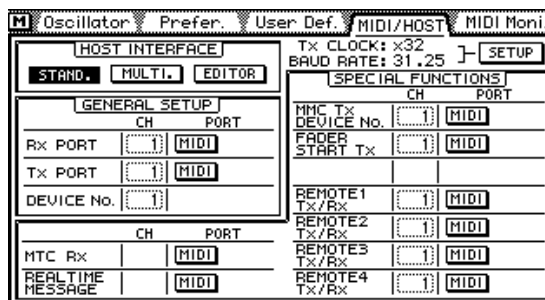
M Oscillator Prefer. User Def. MIDI/HOST MIDI Moni

HOST INTERFACE

STAND. MULTI. EDITOR

Tx CLOCK: x32
BAUD RATE: 31.25
SETUP

GENERAL SETUP

| | CH | PORT |
|---|---|---|
| Rx PORT | 1 | MIDI |
| Tx PORT | 1 | MIDI |
| DEVICE No. | 1 | |

SPECIAL FUNCTIONS

| | CH | PORT |
|---|---|---|
| MMC Tx DEVICE No. | 1 | MIDI |
| FADER START Tx | 1 | MIDI |
| | | |
| REMOTE1 Tx/Rx | 1 | MIDI |
| REMOTE2 Tx/Rx | 1 | MIDI |
| REMOTE3 Tx/Rx | 1 | MIDI |
| REMOTE4 Tx/Rx | 1 | MIDI |

| | CH | PORT |
|---|---|---|
| MTC Rx | | MIDI |
| REALTIME MESSAGE | | MIDI |